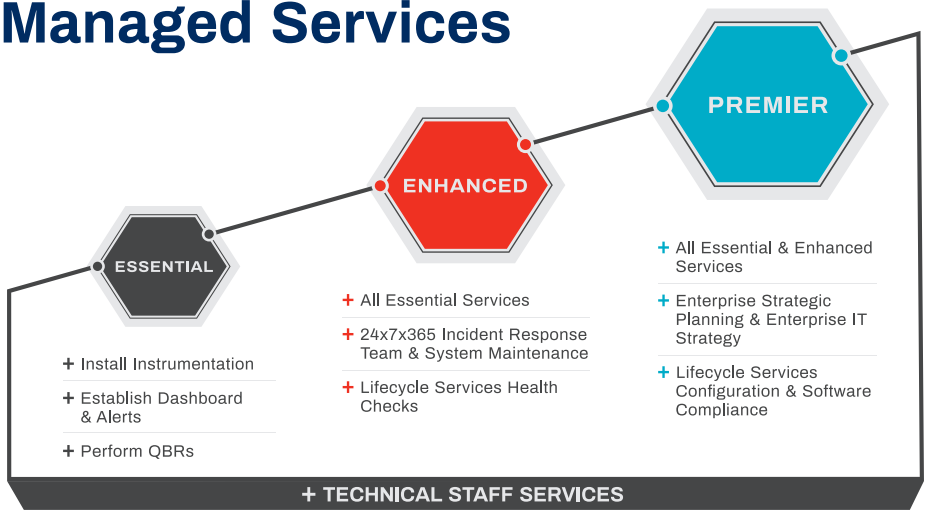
Managed Services

ESSENTIAL

ENHANCED

PREMIER

+ Install Instrumentation

+ Establish Dashboard & Alerts

+ Perform QBRs

+ All Essential Services

+ 24x7x365 Incident Response Team & System Maintenance

+ Lifecycle Services Health Checks

+ All Essential & Enhanced Services

+ Enterprise Strategic Planning & Enterprise IT Strategy

+ Lifecycle Services Configuration & Software Compliance

+ TECHNICAL STAFF SERVICES